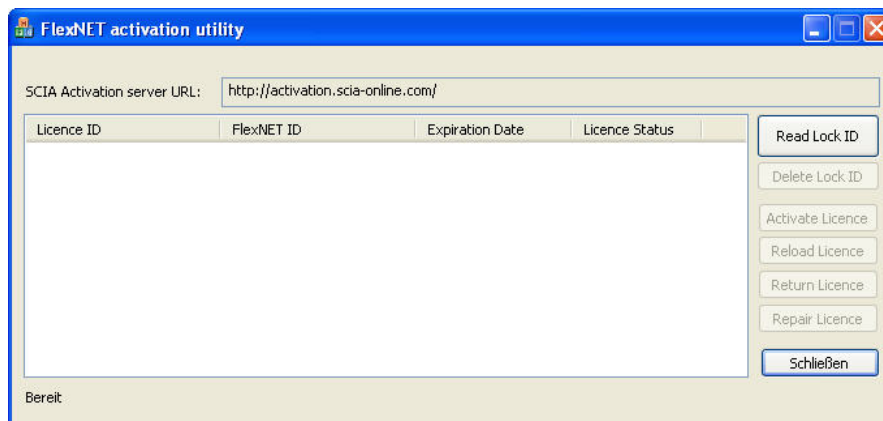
FlexNET activation utility

SCIA Activation server URL: http://activation.scia-online.com/

| Licence ID | FlexNET ID | Expiration Date | Licence Status |
|---|---|---|---|

Read Lock ID
Delete Lock ID
Activate Licence
Reload Licence
Return Licence
Repair Licence
Schließen

Bereit